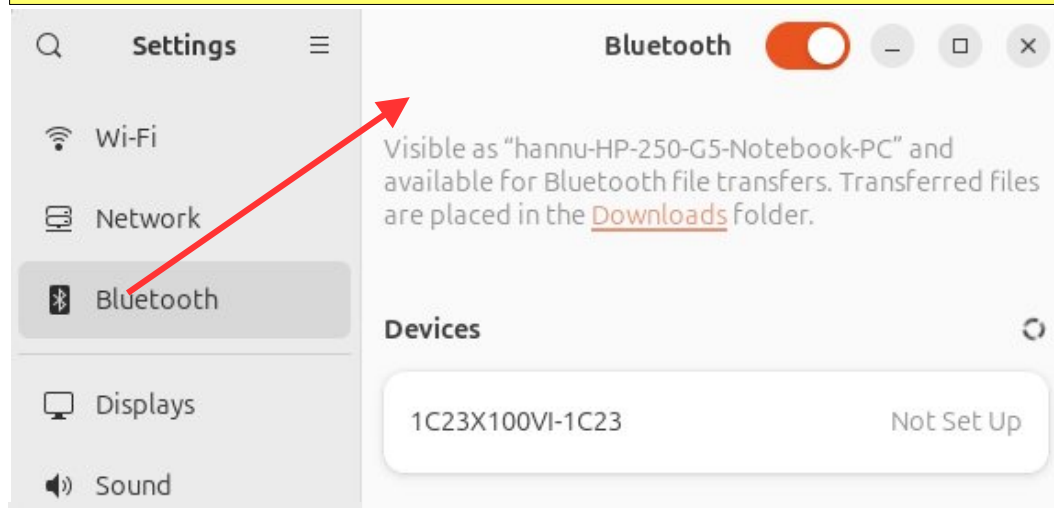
Settings

Wi-Fi

Network

Bluetooth

Displays

Sound

Bluetooth

Visible as “hannu-HP-250-G5-Notebook-PC” and available for Bluetooth file transfers. Transferred files are placed in the Downloads folder.

Devices

1C23X100VI-1C23

Not Set Up